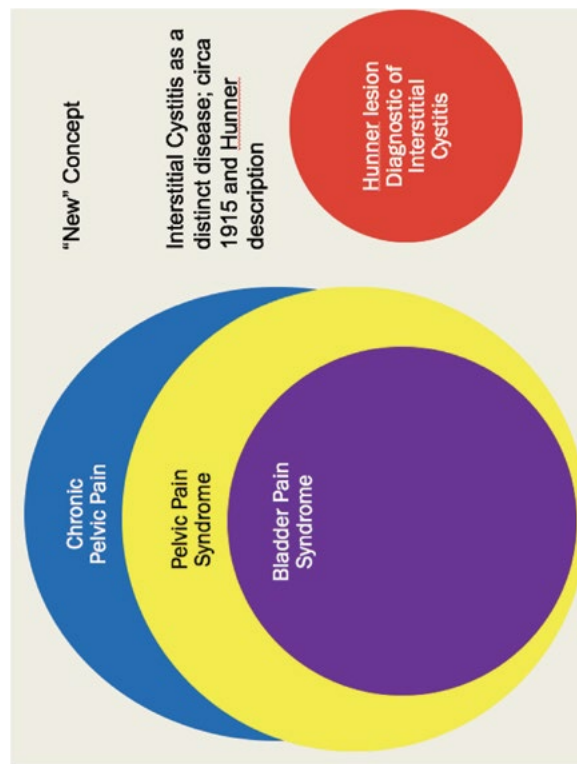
"New" Concept

Interstitial Cystitis as a distinct disease; circa 1915 and Hunner description

Hunner lesion Diagnostic of Interstitial Cystitis

Chronic Pelvic Pain

Pelvic Pain Syndrome

Bladder Pain Syndrome